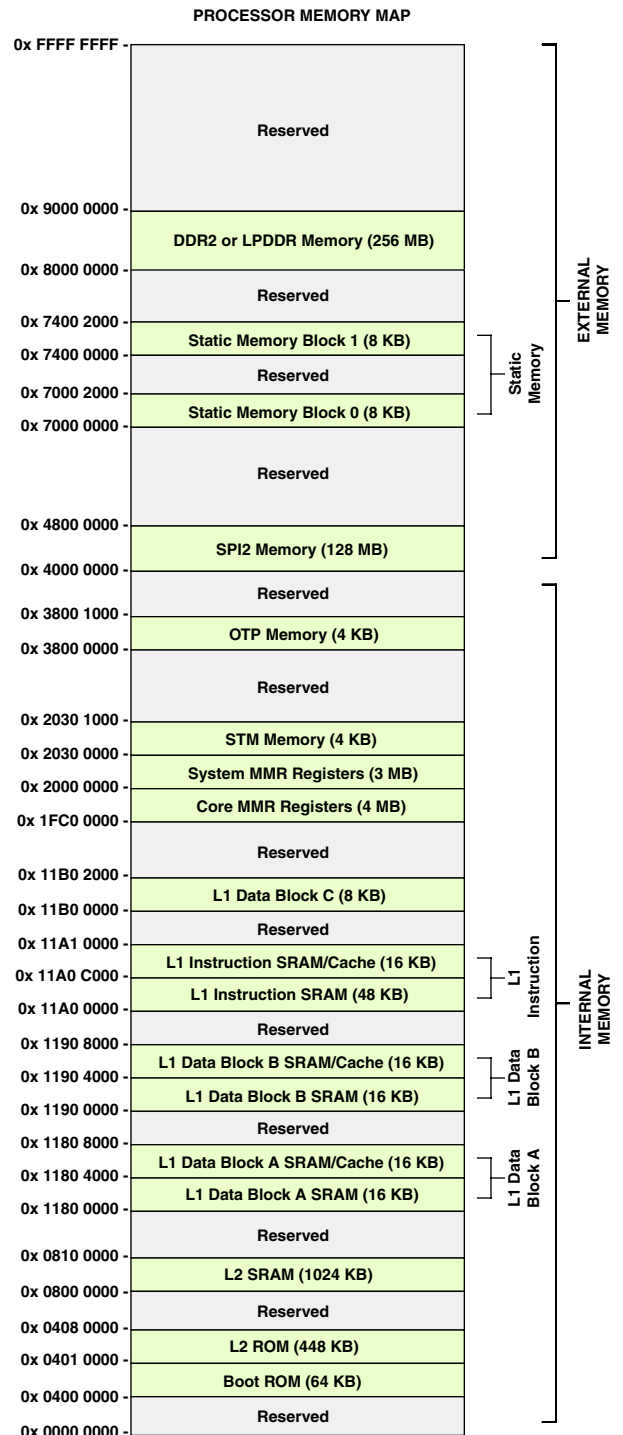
PROCESSOR MEMORY MAP

0x FFFF FFFF
Reserved
0x 9000 0000
DDR2 or LPDDR Memory (256 MB)
0x 8000 0000
Reserved
0x 7400 2000
Static Memory Block 1 (8 KB)
0x 7400 0000
Reserved
0x 7000 2000
Static Memory Block 0 (8 KB)
0x 7000 0000
Reserved
0x 4800 0000
SPI2 Memory (128 MB)
0x 4000 0000
Reserved
0x 3800 1000
OTP Memory (4 KB)
0x 3800 0000
Reserved
0x 2030 1000
STM Memory (4 KB)
0x 2030 0000
System MMR Registers (3 MB)
0x 2000 0000
Core MMR Registers (4 MB)
0x 1FC0 0000
Reserved
0x 11B0 2000
L1 Data Block C (8 KB)
0x 11B0 0000
Reserved
0x 11A1 0000
L1 Instruction SRAM/Cache (16 KB)
0x 11A0 C000
L1 Instruction SRAM (48 KB)
0x 11A0 0000
Reserved
0x 1190 8000
L1 Data Block B SRAM/Cache (16 KB)
0x 1190 4000
L1 Data Block B SRAM (16 KB)
0x 1190 0000
Reserved
0x 1180 8000
L1 Data Block A SRAM/Cache (16 KB)
0x 1180 4000
L1 Data Block A SRAM (16 KB)
0x 1180 0000
Reserved
0x 0810 0000
L2 SRAM (1024 KB)
0x 0800 0000
Reserved
0x 0408 0000
L2 ROM (448 KB)
0x 0401 0000
Boot ROM (64 KB)
0x 0400 0000
Reserved
0x 0000 0000

Static Memory
EXTERNAL MEMORY
L1 Instruction
L1 Data Block B
L1 Data Block A
INTERNAL MEMORY